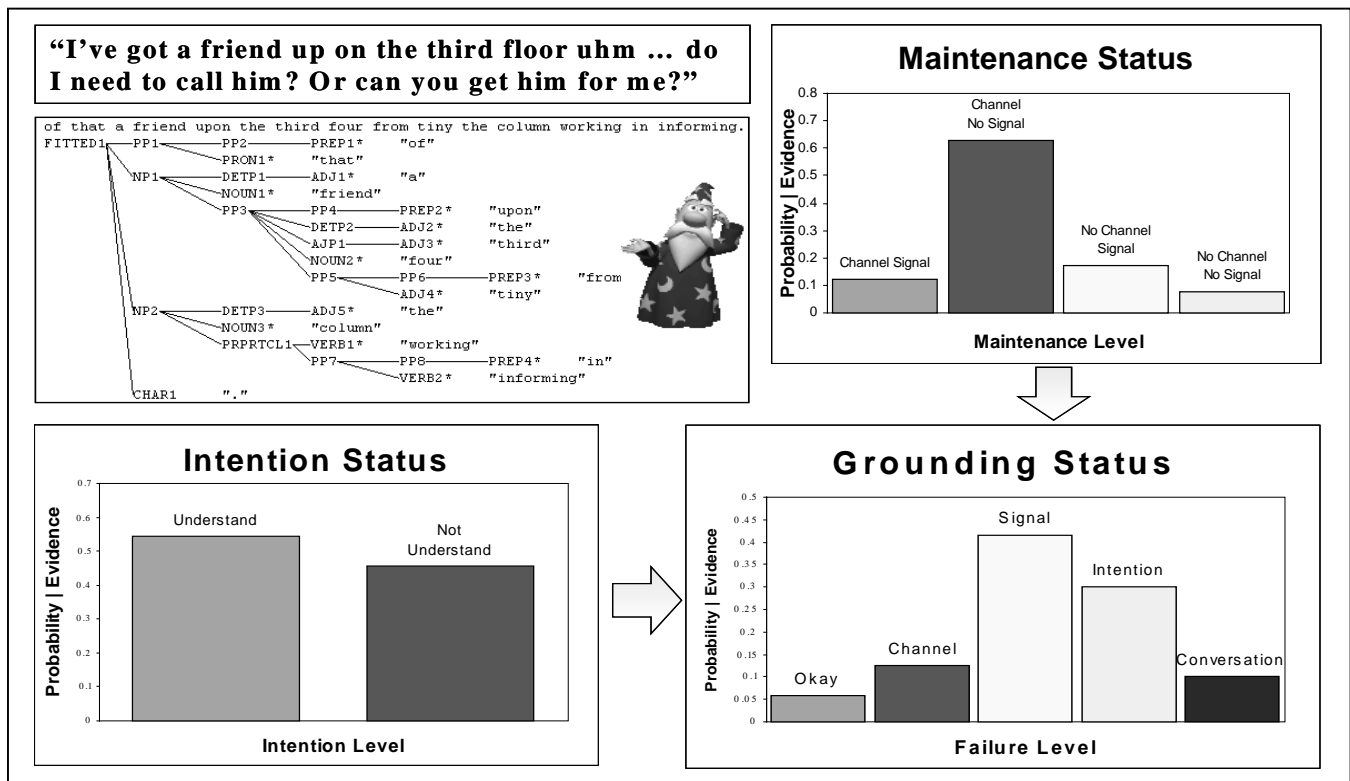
"I've got a friend up on the third floor uhm ... do I need to call him? Or can you get him for me?"

of that a friend upon the third four from tiny the column working in informing.

FITTED1 — PP1 — PP2 — PREP1* "of"
PRON1* "that"
NP1 — DETP1 — ADJ1* "a"
NOUN1* "friend"
PP3 — PP4 — PREP2* "upon"
DETP2 — ADJ2* "the"
AJP1 — ADJ3* "third"
NOUN2* "four"
PP5 — PP6 — PREP3* "from
ADJ4* "tiny"
NP2 — DETP3 — ADJ5* "the"
NOUN3* "column"
PRPRTCL1 — VERB1* "working"
PP7 — PP8 — PREP4* "in"
VERB2* "informing"
CHAR1 "."

Maintenance Status

Probability | Evidence

0.8
0.7
0.6
0.5
0.4
0.3
0.2
0.1
0

Channel Signal
Channel No Signal
No Channel Signal
No Channel No Signal

Maintenance Level

Intention Status

Probability | Evidence

0.7
0.6
0.5
0.4
0.3
0.2
0.1
0

Understand
Not Understand

Intention Level

Grounding Status

Probability | Evidence

0.5
0.45
0.4
0.35
0.3
0.25
0.2
0.15
0.1
0.05
0

Okay
Channel
Signal
Intention
Conversation

Failure Level